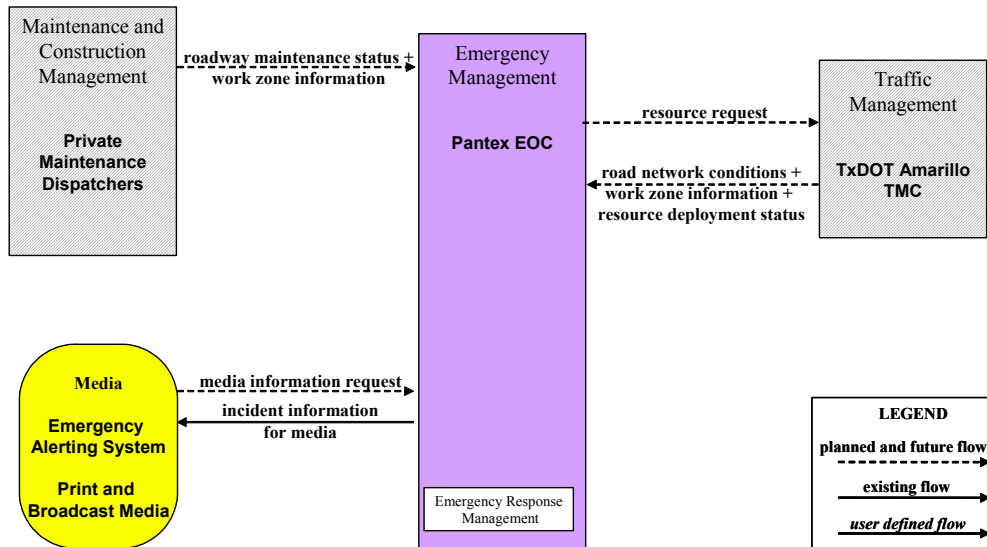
Maintenance and Construction Management

Private Maintenance Dispatchers

roadway maintenance status + work zone information

Emergency Management

Pantex EOC

resource request

road network conditions + work zone information + resource deployment status

Traffic Management

TxDOT Amarillo TMC

Media

Emergency Alerting System

Print and Broadcast Media

media information request

incident information for media

Emergency Response Management

LEGEND

planned and future flow

existing flow

user defined flow